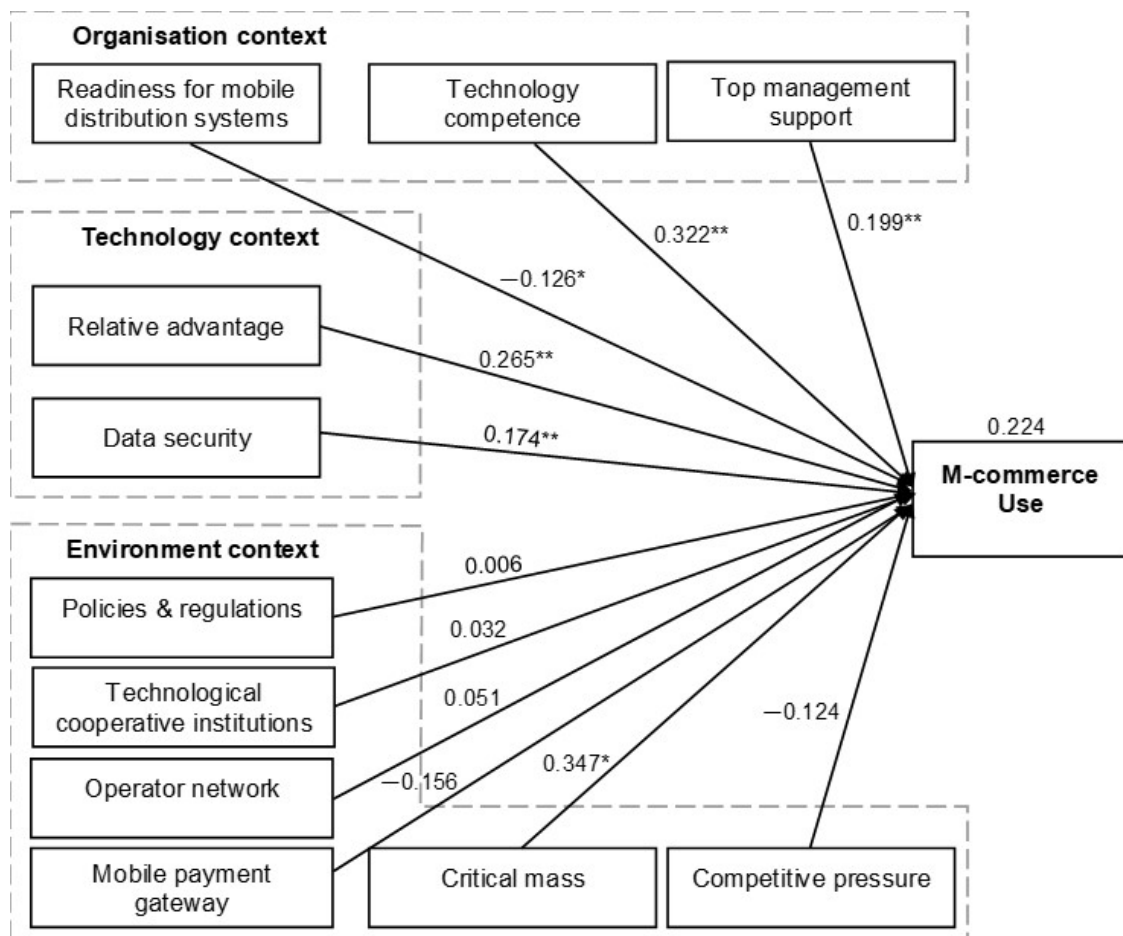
Organisation context

Readiness for mobile distribution systems

Technology competence

Top management support

0.322**

0.199**

Technology context

−0.126*

Relative advantage

0.265**

Data security

0.174**

0.224

M-commerce Use

Environment context

0.006

Policies & regulations

0.032

Technological cooperative institutions

0.051

−0.124

Operator network

−0.156

0.347*

Mobile payment gateway

Critical mass

Competitive pressure